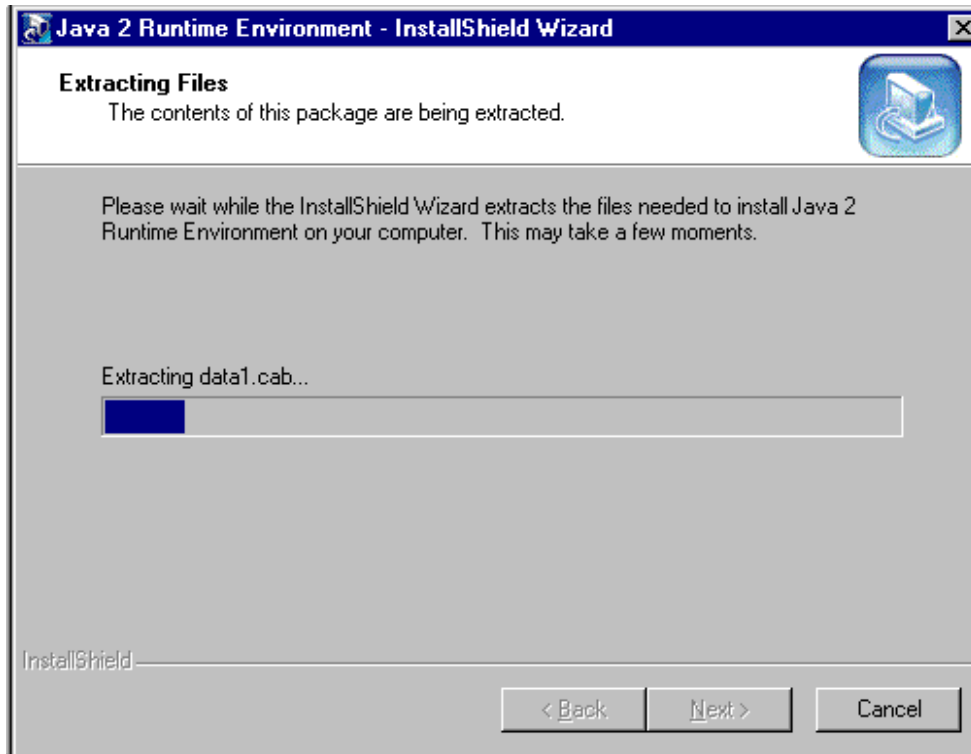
Java 2 Runtime Environment - InstallShield Wizard

Extracting Files
The contents of this package are being extracted.

Please wait while the InstallShield Wizard extracts the files needed to install Java 2 Runtime Environment on your computer. This may take a few moments.

Extracting data1.cab...

InstallShield

< Back
Next >
Cancel